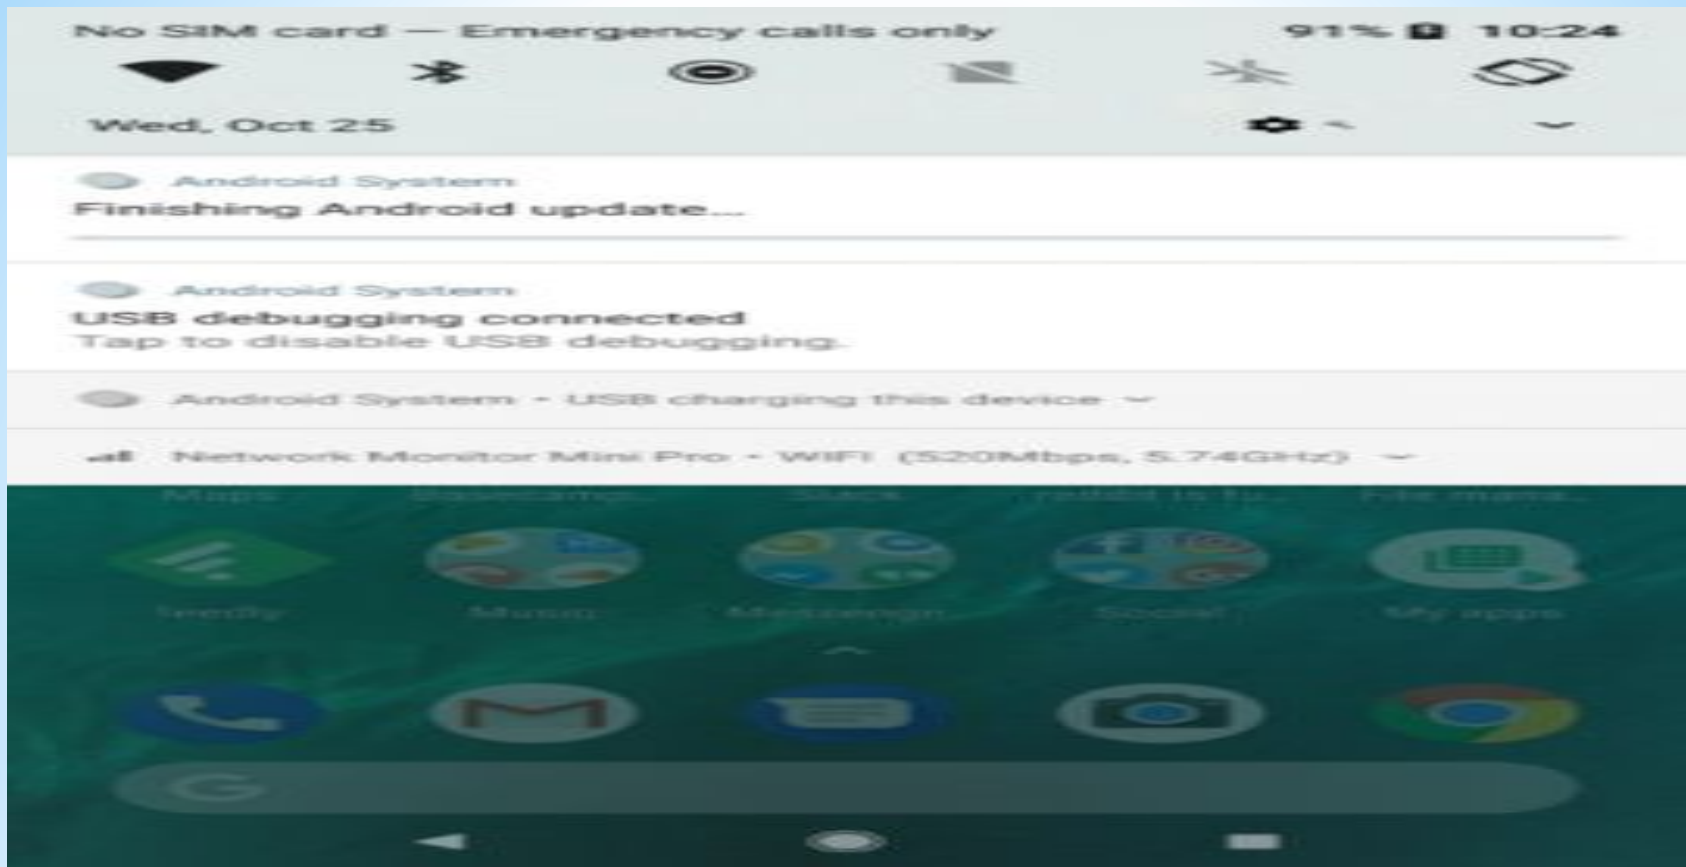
No SIM card — Emergency calls only

91% 10:24

Wed, Oct 25

Android System
Finishing Android update...

Android System
USB debugging connected
Tap to disable USB debugging.

Android System • USB charging this device

Network Monitor Mini Pro • WIFI (520Mbps, 5.74GHz)

Maps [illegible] Slack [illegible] File mana...

Feedly Music Messengin... Social My apps